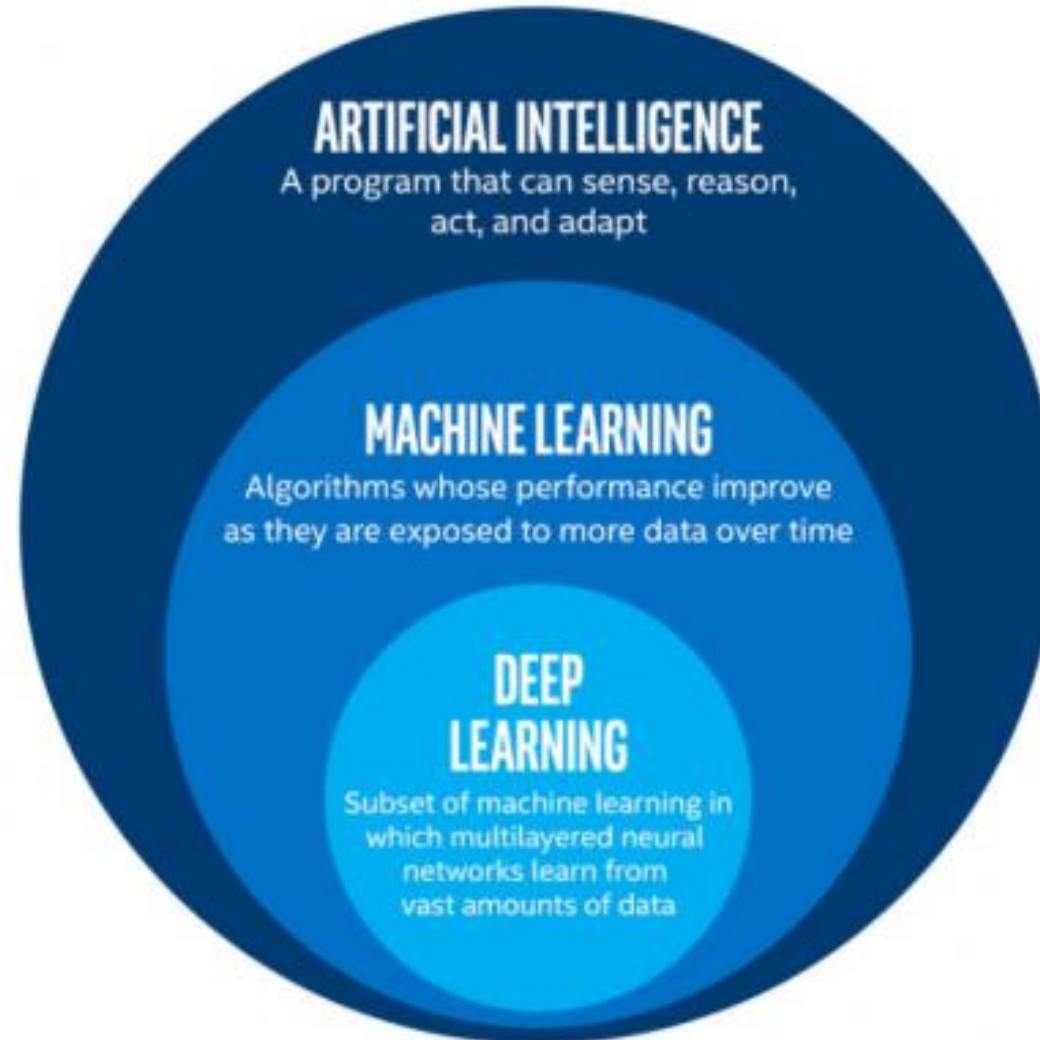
ARTIFICIAL INTELLIGENCE
A program that can sense, reason, act, and adapt

MACHINE LEARNING
Algorithms whose performance improve as they are exposed to more data over time

DEEP LEARNING
Subset of machine learning in which multilayered neural networks learn from vast amounts of data